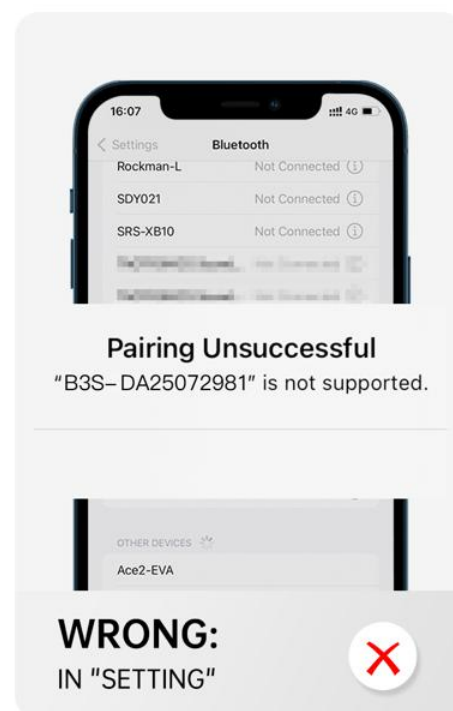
16:07

4G

Settings

Bluetooth

Rockman-L

Not Connected

SDY021

Not Connected

SRS-XB10

Not Connected

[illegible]

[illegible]

Pairing Unsuccessful

"B3S–DA25072981" is not supported.

OTHER DEVICES

Ace2-EVA

WRONG:

IN "SETTING"